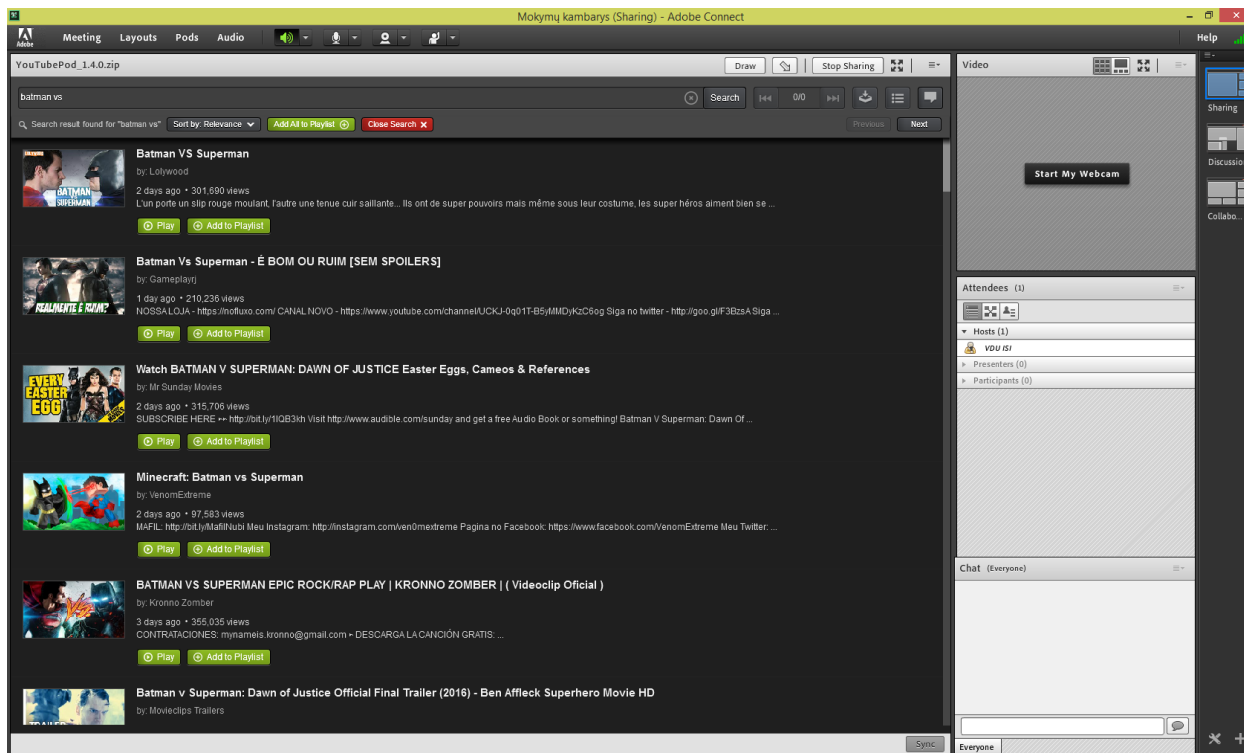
Mokymų kambarys (Sharing) - Adobe Connect

Adobe Meeting Layouts Pods Audio

Help

YouTubePod_1.4.0.zip

Draw Stop Sharing

batman vs

Search 0/0

Search result found for "batman vs" Sort by: Relevance Add All to Playlist Close Search

Previous Next

Batman VS Superman
by: Lolywood
2 days ago • 301,690 views
L'un porte un slip rouge moulant, l'autre une tenue cuir saillante... Ils ont de super pouvoirs mais même sous leur costume, les super héros aiment bien se ...
Play Add to Playlist

Batman Vs Superman - É BOM OU RUIM [SEM SPOILERS]
by: Gameplayrj
1 day ago • 210,236 views
NOSSA LOJA - https://nofluxo.com/ CANAL NOVO - https://www.youtube.com/channel/UCKJ-0q01T-B5yMMDyKzC6og Siga no twitter - http://goo.gl/F3BzsA Siga ...
Play Add to Playlist

Watch BATMAN V SUPERMAN: DAWN OF JUSTICE Easter Eggs, Cameos & References
by: Mr Sunday Movies
2 days ago • 315,706 views
SUBSCRIBE HERE ↦ http://bit.ly/1IQB3kh Visit http://www.audible.com/sunday and get a free Audio Book or something! Batman V Superman: Dawn Of ...
Play Add to Playlist

Minecraft: Batman vs Superman
by: VenomExtreme
2 days ago • 97,583 views
MAFIL: http://bit.ly/MafilNubi Meu Instagram: http://instagram.com/ven0mextreme Pagina no Facebook: https://www.facebook.com/VenomExtreme Meu Twitter: ...
Play Add to Playlist

BATMAN VS SUPERMAN EPIC ROCK/RAP PLAY | KRONNO ZOMBER | ( Videoclip Oficial )
by: Kronno Zomber
3 days ago • 355,035 views
CONTRATACIONES: mynameis.kronno@gmail.com ▸ DESCARGA LA CANCIÓN GRATIS: ...
Play Add to Playlist

Batman v Superman: Dawn of Justice Official Final Trailer (2016) - Ben Affleck Superhero Movie HD
by: Movieclips Trailers

Sync

Video

Start My Webcam

Attendees (1)
Hosts (1)
VDU ISI
Presenters (0)
Participants (0)

Chat (Everyone)

Everyone

Sharing
Discussion
Collabo...